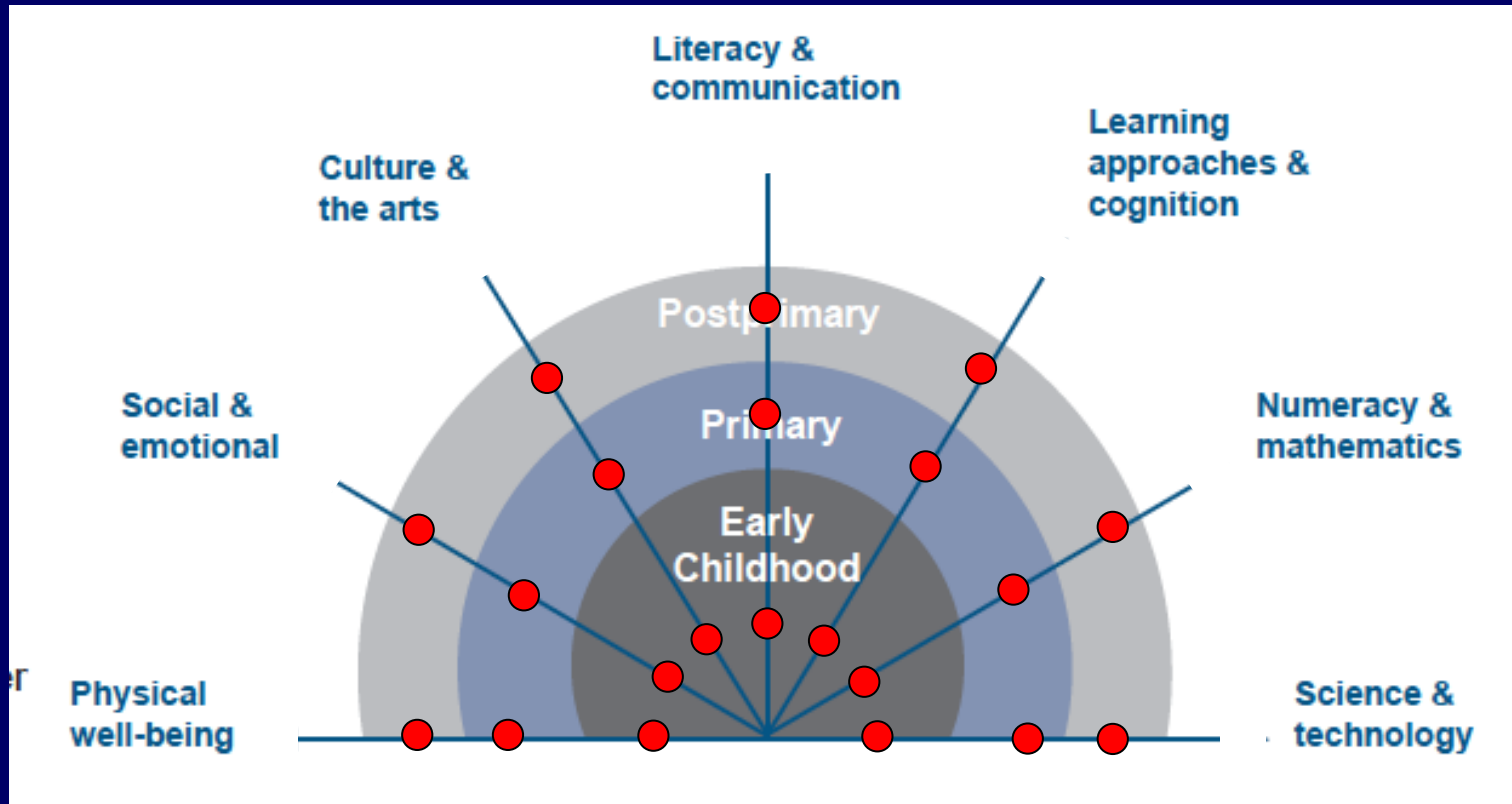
Literacy & communication

Culture & the arts

Learning approaches & cognition

Social & emotional

Numeracy & mathematics

Postprimary

Primary

Early Childhood

er

Physical well-being

Science & technology